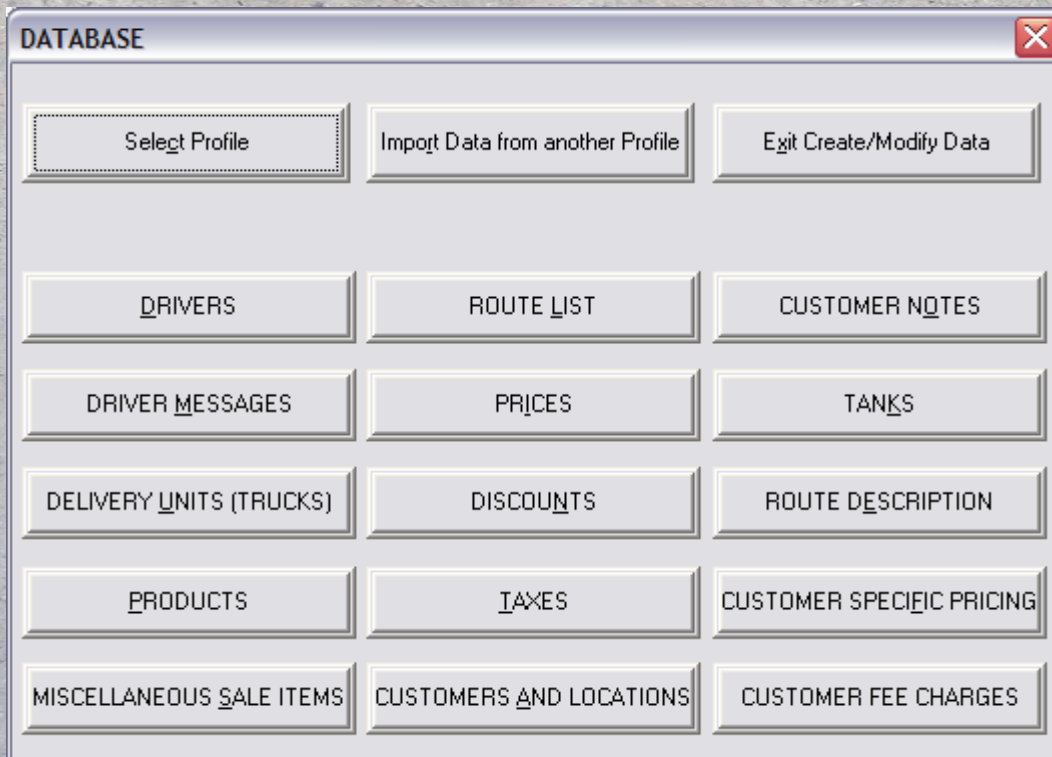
DATABASE

Select Profile

Import Data from another Profile

Exit Create/Modify Data

DRIVERS

ROUTE LIST

CUSTOMER NOTES

DRIVER MESSAGES

PRICES

TANKS

DELIVERY UNITS (TRUCKS)

DISCOUNTS

ROUTE DESCRIPTION

PRODUCTS

TAXES

CUSTOMER SPECIFIC PRICING

MISCELLANEOUS SALE ITEMS

CUSTOMERS AND LOCATIONS

CUSTOMER FEE CHARGES